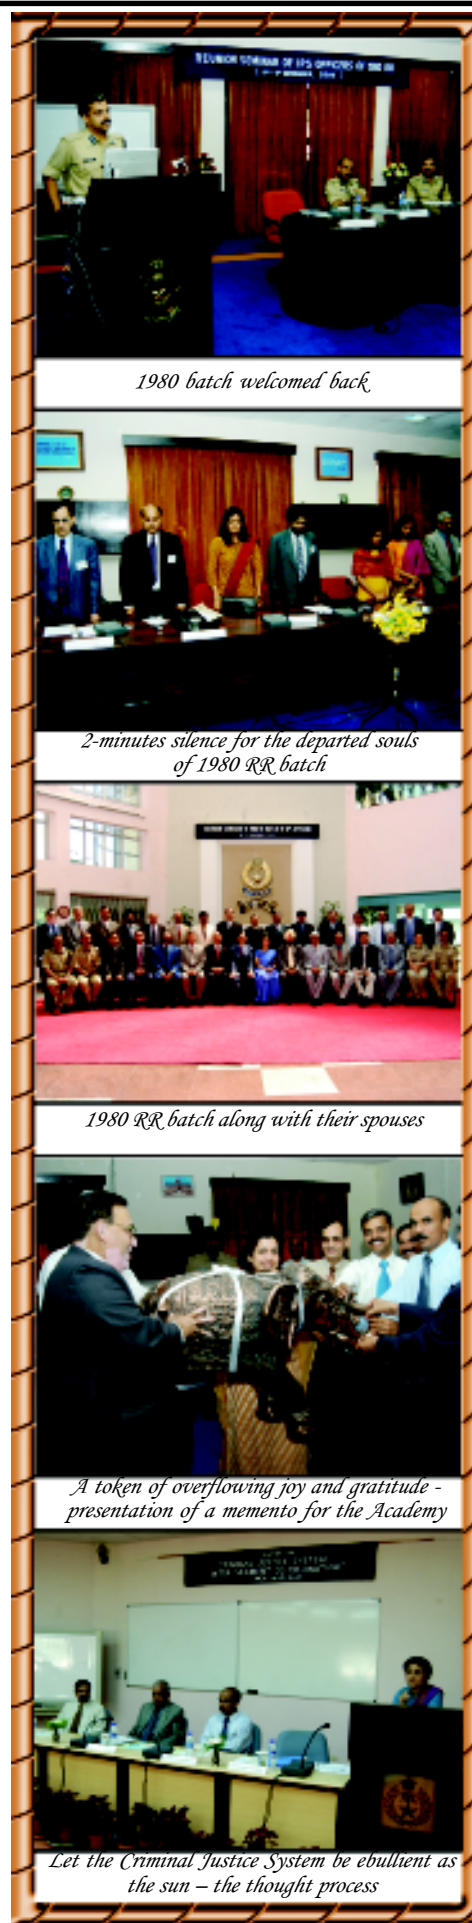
REUNION SEMINAR OF IPS OFFICERS OF 1980 RR

1980 batch welcomed back

2-minutes silence for the departed souls of 1980 RR batch

1980 RR batch along with their spouses

A token of overflowing joy and gratitude - presentation of a memento for the Academy

Let the Criminal Justice System be ebullient as the sun – the thought process